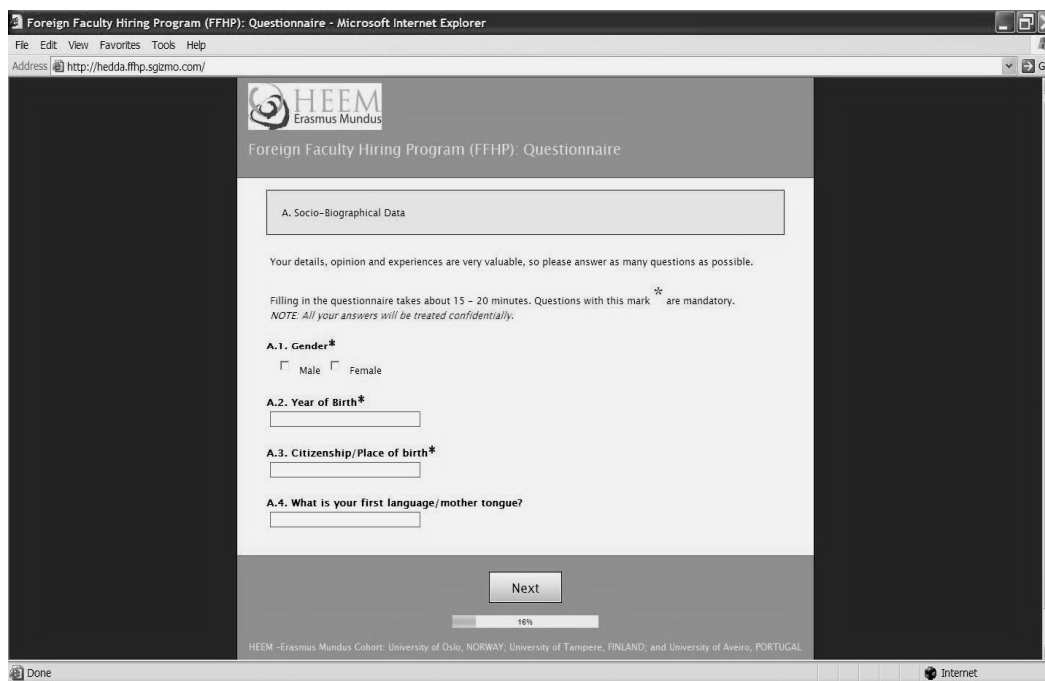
Foreign Faculty Hiring Program (FFHP): Questionnaire - Microsoft Internet Explorer

File Edit View Favorites Tools Help

Address http://hedda.ffhp.sgizmo.com/

HEEM
Erasmus Mundus

Foreign Faculty Hiring Program (FFHP): Questionnaire

A. Socio-Biographical Data

Your details, opinion and experiences are very valuable, so please answer as many questions as possible.

Filling in the questionnaire takes about 15 - 20 minutes. Questions with this mark * are mandatory.
NOTE: All your answers will be treated confidentially.

A.1. Gender*
Male Female

A.2. Year of Birth*

A.3. Citizenship/Place of birth*

A.4. What is your first language/mother tongue?

Next

16%

HEEM -Erasmus Mundus Cohort: University of Oslo, NORWAY; University of Tampere, FINLAND; and University of Aveiro, PORTUGAL

Done

Internet